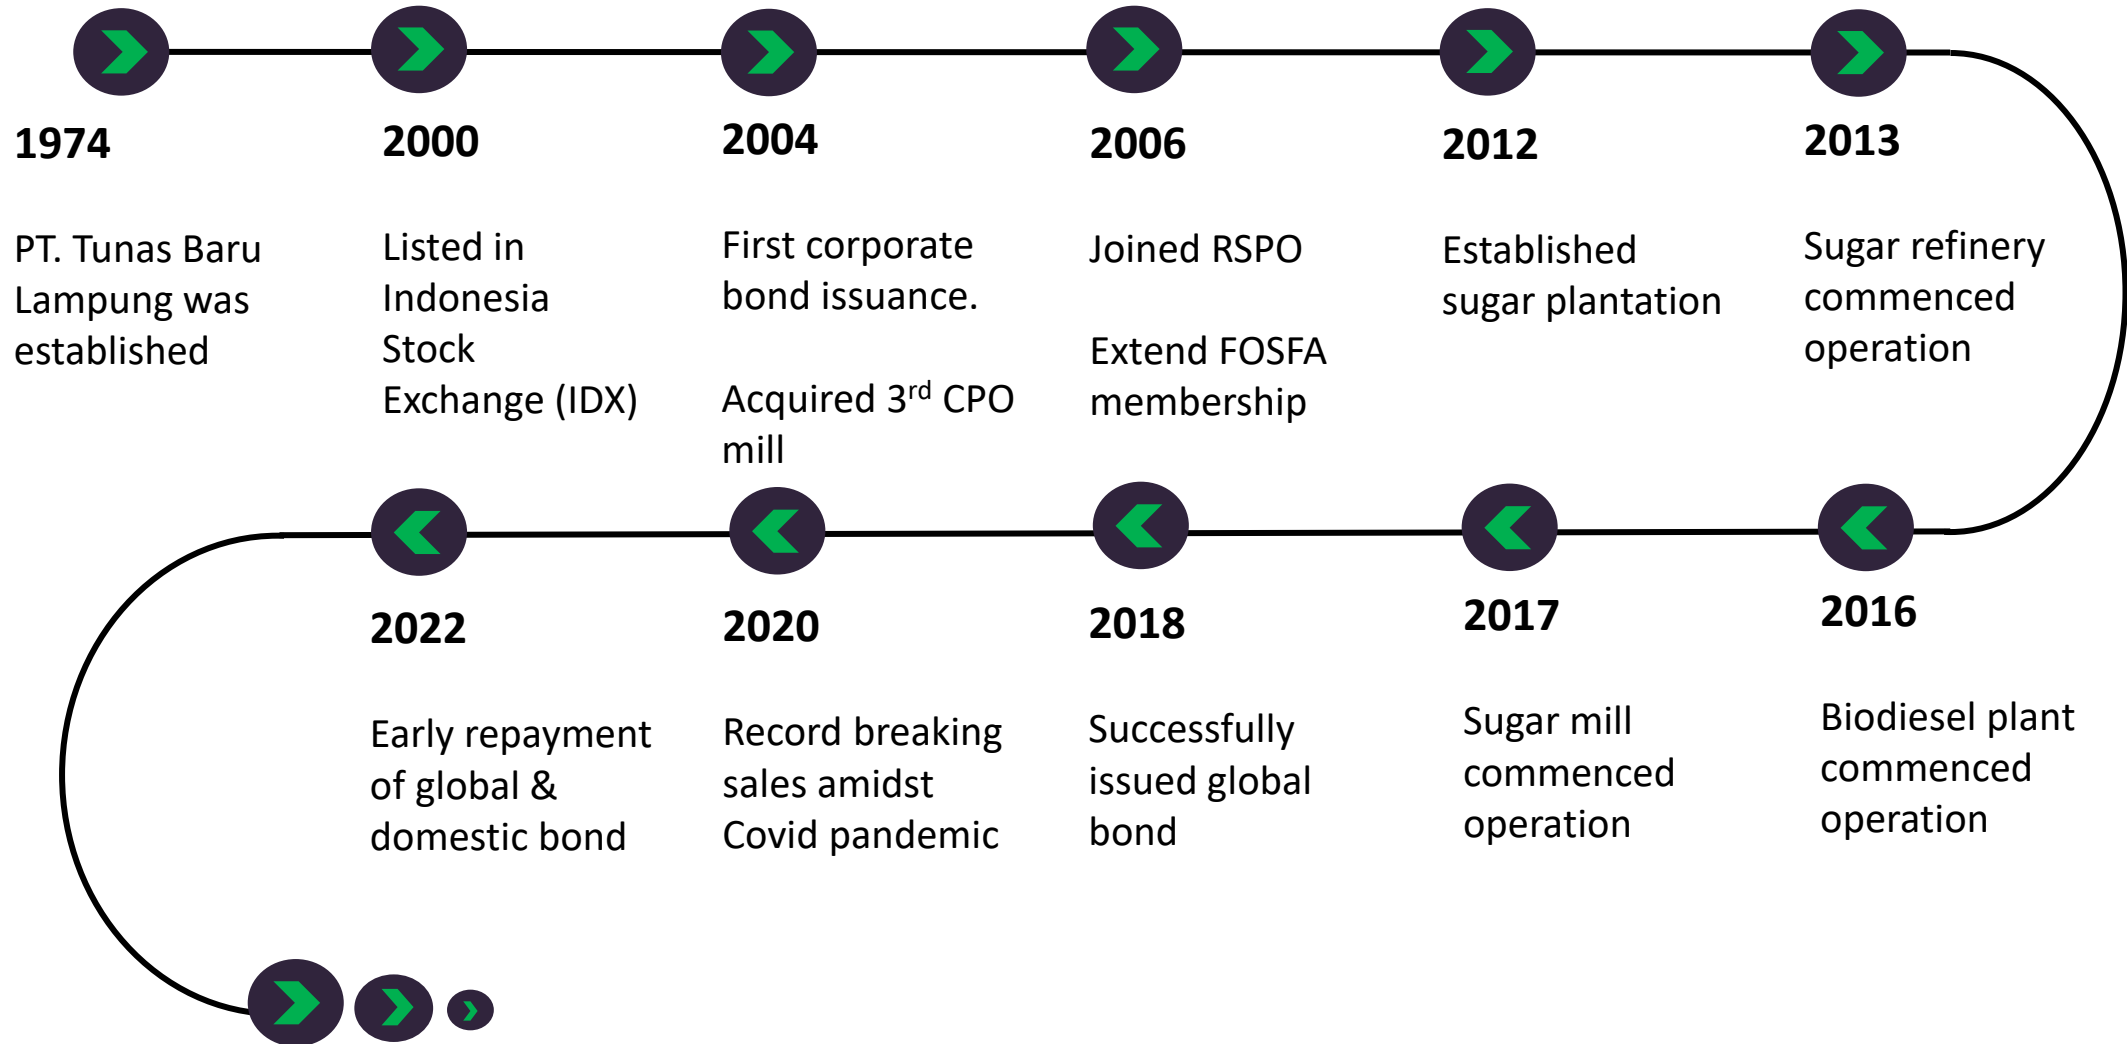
1974

PT. Tunas Baru Lampung was established

2000

Listed in Indonesia Stock Exchange (IDX)

2004

First corporate bond issuance.

Acquired 3$^{rd}$ CPO mill

2006

Joined RSPO

Extend FOSFA membership

2012

Established sugar plantation

2013

Sugar refinery commenced operation

2016

Biodiesel plant commenced operation

2017

Sugar mill commenced operation

2018

Successfully issued global bond

2020

Record breaking sales amidst Covid pandemic

2022

Early repayment of global & domestic bond